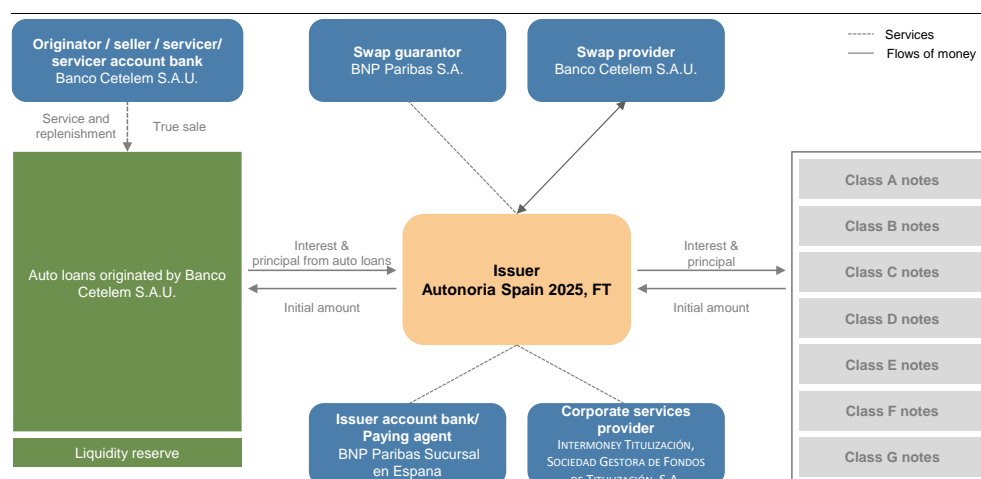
Originator / seller / servicer/ servicer account bank
Banco Cetelem S.A.U.

Swap guarantor
BNP Paribas S.A.

Swap provider
Banco Cetelem S.A.U.

Services
Flows of money

Service and replenishment

True sale

Auto loans originated by Banco Cetelem S.A.U.

Liquidity reserve

Interest & principal from auto loans

Initial amount

Issuer
Autonoria Spain 2025, FT

Interest & principal

Initial amount

Class A notes
Class B notes
Class C notes
Class D notes
Class E notes
Class F notes
Class G notes

Issuer account bank/ Paying agent
BNP Paribas Sucursal en Espana

Corporate services provider
INTERMONEY TITULIZACIÓN, SOCIEDAD GESTORA DE FONDOS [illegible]